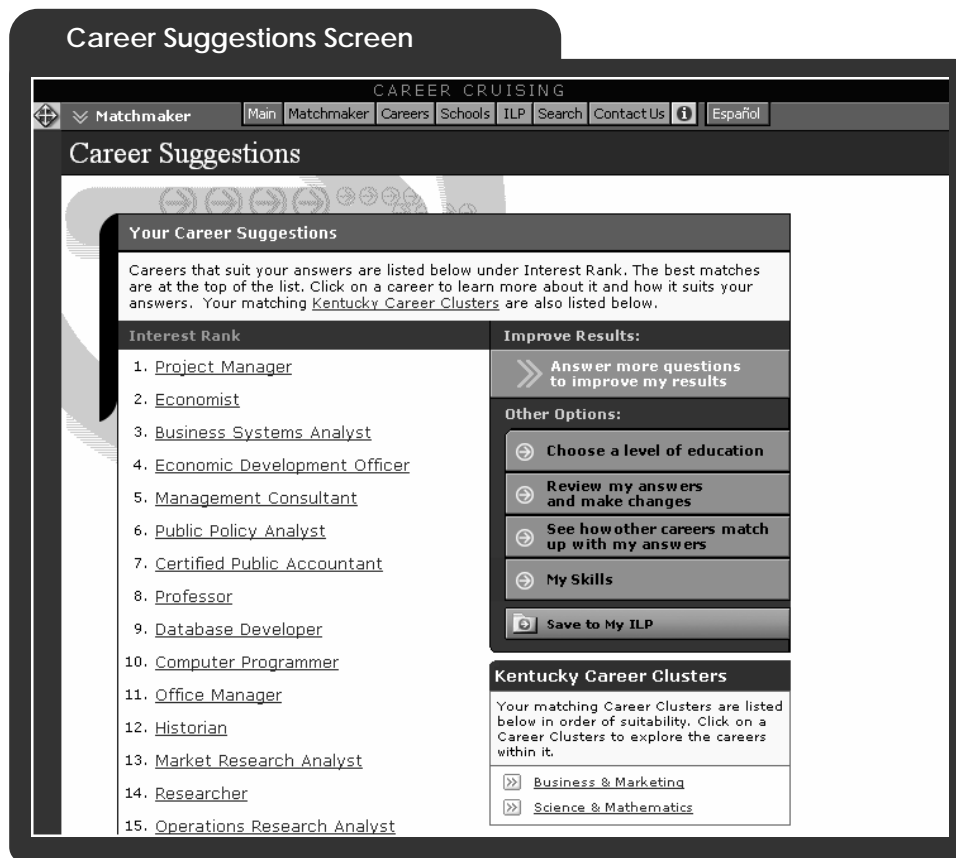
Career Suggestions Screen

CAREER CRUISING

Matchmaker

Main | Matchmaker | Careers | Schools | ILP | Search | Contact Us | Español

Career Suggestions

Your Career Suggestions

Careers that suit your answers are listed below under Interest Rank. The best matches are at the top of the list. Click on a career to learn more about it and how it suits your answers. Your matching Kentucky Career Clusters are also listed below.

Interest Rank

1. Project Manager
2. Economist
3. Business Systems Analyst
4. Economic Development Officer
5. Management Consultant
6. Public Policy Analyst
7. Certified Public Accountant
8. Professor
9. Database Developer
10. Computer Programmer
11. Office Manager
12. Historian
13. Market Research Analyst
14. Researcher
15. Operations Research Analyst

Improve Results:

Answer more questions to improve my results

Other Options:

Choose a level of education

Review my answers and make changes

See how other careers match up with my answers

My Skills

Save to My ILP

Kentucky Career Clusters

Your matching Career Clusters are listed below in order of suitability. Click on a Career Clusters to explore the careers within it.

Business & Marketing

Science & Mathematics